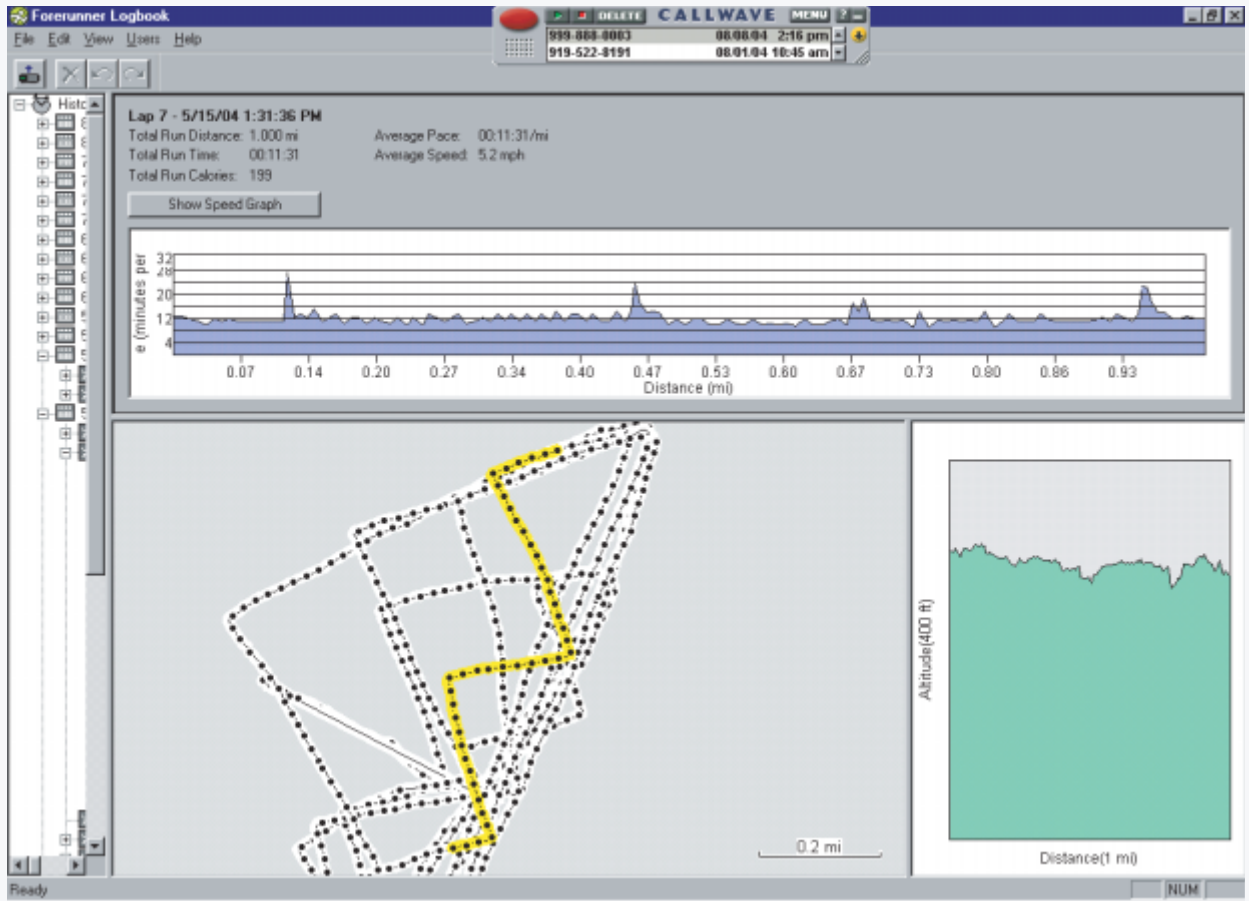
Forerunner Logbook

File Edit View Users Help

DELETE CALLWAVE MENU ?

999-888-0003 08/08/04 2:16 pm
919-522-8191 08/01/04 10:45 am

Histo

Lap 7 - 5/15/04 1:31:36 PM
Total Run Distance: 1.000 mi
Total Run Time: 00:11:31
Total Run Calories: 199

Average Pace: 00:11:31/mi
Average Speed: 5.2 mph

Show Speed Graph

e (minutes per

32
28
20
12
4

0.07 0.14 0.20 0.27 0.34 0.40 0.47 0.53 0.60 0.67 0.73 0.80 0.86 0.93

Distance (mi)

0.2 mi

Altitude(400 ft)

Distance(1 mi)

Ready

NUM